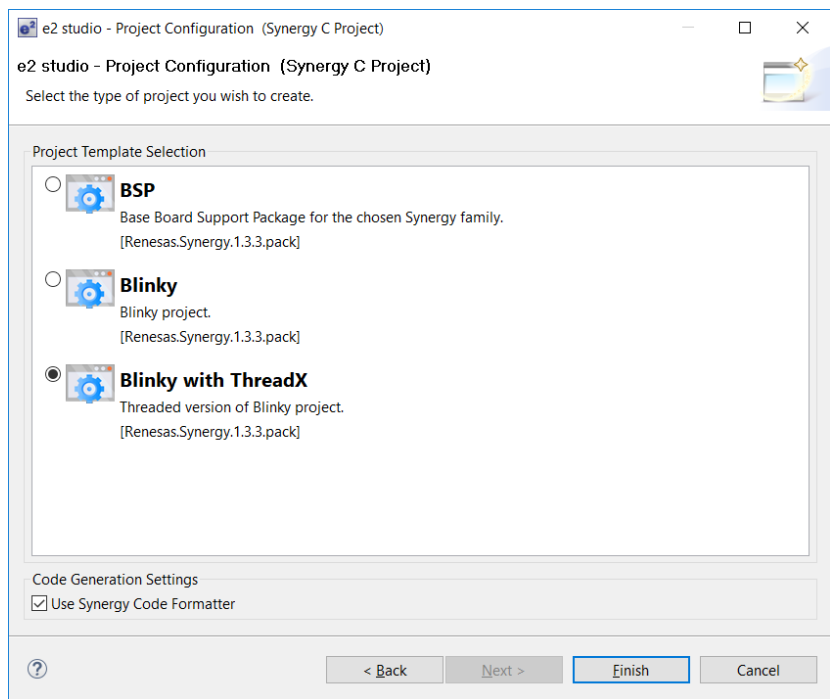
e2 studio - Project Configuration (Synergy C Project)

e2 studio - Project Configuration (Synergy C Project)
Select the type of project you wish to create.

Project Template Selection

BSP
Base Board Support Package for the chosen Synergy family.
[Renesas.Synergy.1.3.3.pack]

Blinky
Blinky project.
[Renesas.Synergy.1.3.3.pack]

Blinky with ThreadX
Threaded version of Blinky project.
[Renesas.Synergy.1.3.3.pack]

Code Generation Settings
Use Synergy Code Formatter

?

< Back
Next >
Finish
Cancel